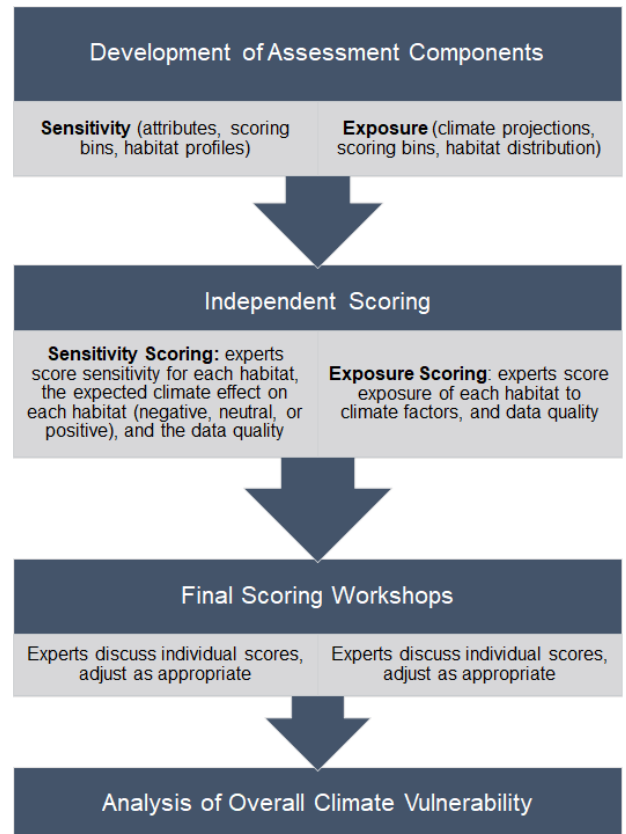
Development of Assessment Components

Sensitivity (attributes, scoring bins, habitat profiles)

Exposure (climate projections, scoring bins, habitat distribution)

Independent Scoring

Sensitivity Scoring: experts score sensitivity for each habitat, the expected climate effect on each habitat (negative, neutral, or positive), and the data quality

Exposure Scoring: experts score exposure of each habitat to climate factors, and data quality

Final Scoring Workshops

Experts discuss individual scores, adjust as appropriate

Experts discuss individual scores, adjust as appropriate

Analysis of Overall Climate Vulnerability